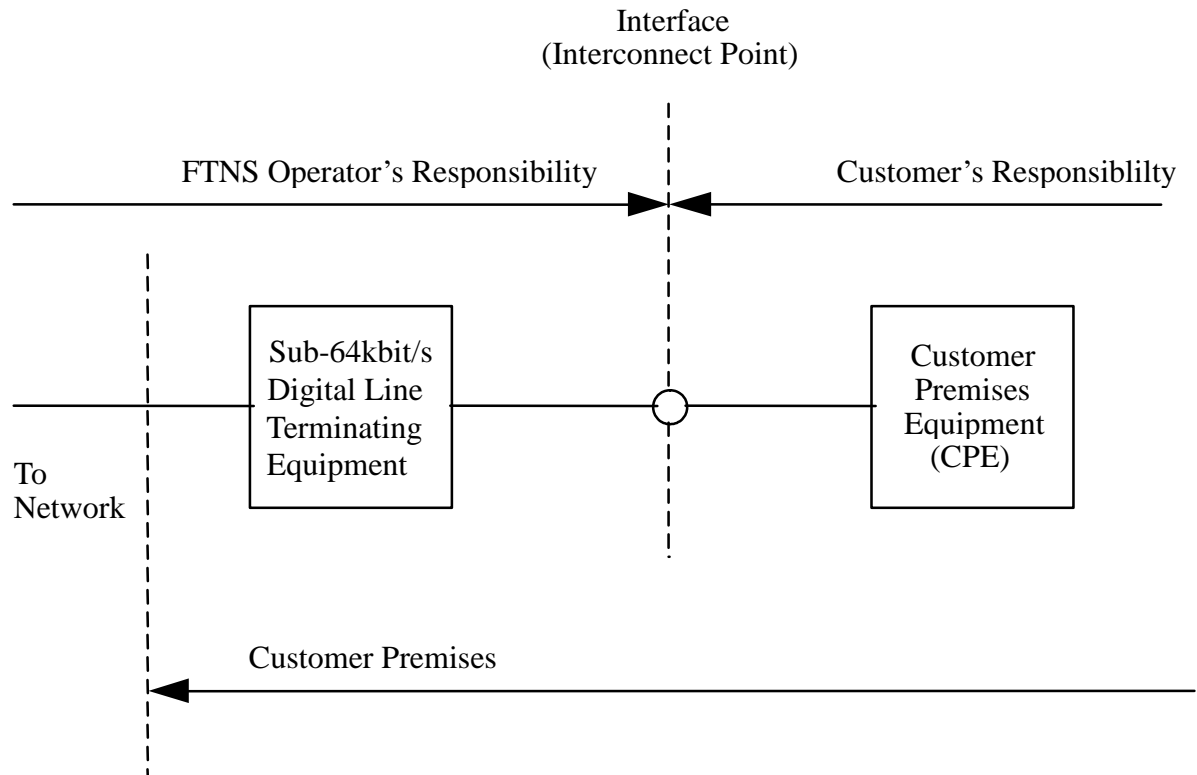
Interface
(Interconnect Point)

FTNS Operator's Responsibility

Customer's Responsiblilty

Sub-64kbit/s Digital Line Terminating Equipment

Customer Premises Equipment (CPE)

To Network

Customer Premises